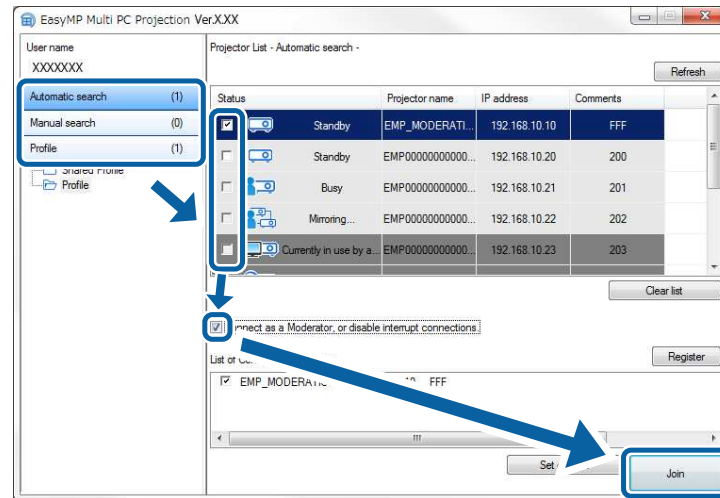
EasyMP Multi PC Projection Ver.X.XX

User name
XXXXXXX

Automatic search (1)
Manual search (0)
Profile (1)
Shared Profile
Profile

Projector List - Automatic search -

Refresh

| Status | | Projector name | IP address | Comments |
|---|---|---|---|---|
| | Standby | EMP_MODERATI... | 192.168.10.10 | FFF |
| | Standby | EMP0000000000... | 192.168.10.20 | 200 |
| | Busy | EMP0000000000... | 192.168.10.21 | 201 |
| | Mirroring... | EMP0000000000... | 192.168.10.22 | 202 |
| | Currently in use by a... | EMP0000000000... | 192.168.10.23 | 203 |

Clear list

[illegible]nnect as a Moderator, or disable interrupt connections.

List of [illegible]

Register

EMP_MODERATI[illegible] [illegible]10 FFF

Set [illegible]

Join